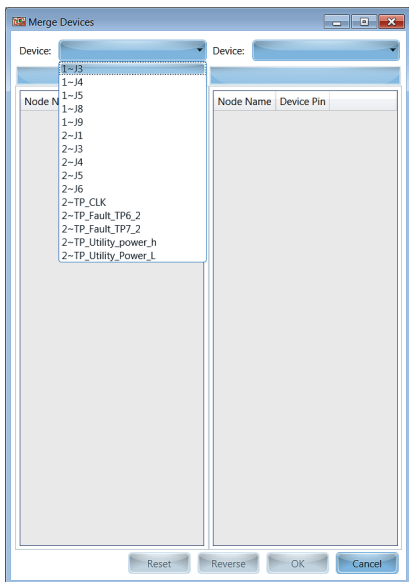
Merge Devices

Device:

Device:

Node N

1~J3
1~J4
1~J5
1~J8
1~J9
2~J1
2~J3
2~J4
2~J5
2~J6
2~TP_CLK
2~TP_Fault_TP6_2
2~TP_Fault_TP7_2
2~TP_Utility_power_h
2~TP_Utility_Power_L

Node Name | Device Pin

Reset
Reverse
OK
Cancel